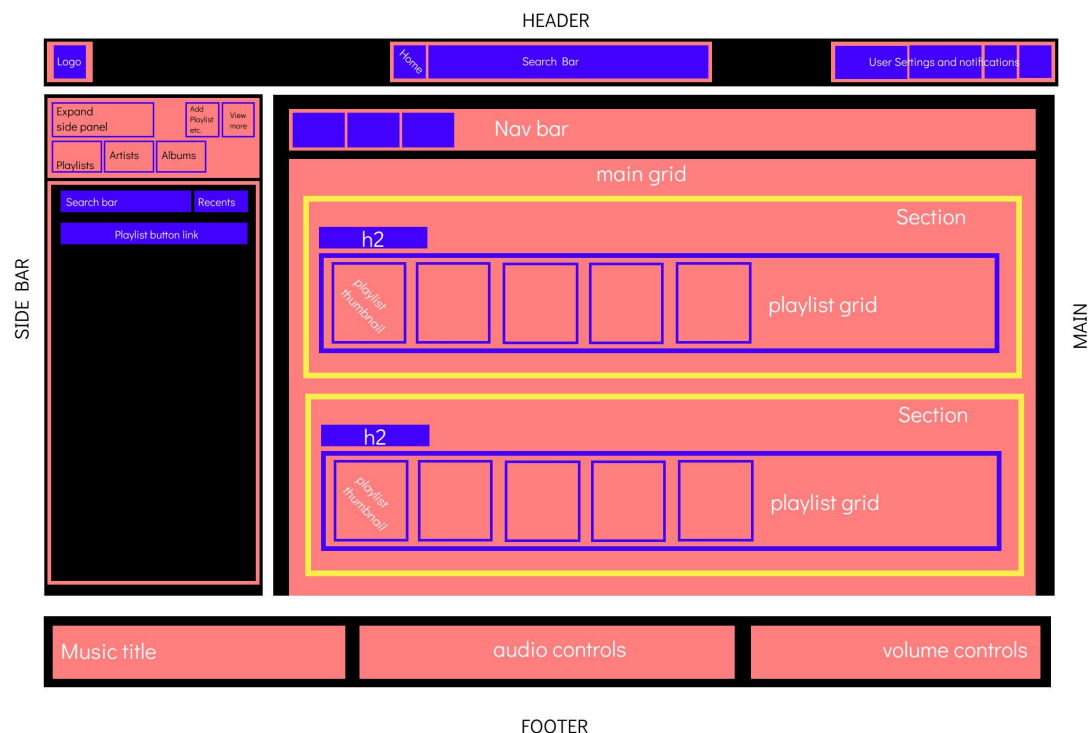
HEADER

Logo

Home

Search Bar

User Settings and notifications

SIDE BAR

Expand side panel

Add Playlist etc.

View more

Playlists

Artists

Albums

Search bar

Recents

Playlist button link

Nav bar

main grid

Section

h2

playlist thumbnail

playlist grid

Section

h2

playlist thumbnail

playlist grid

MAIN

Music title

audio controls

volume controls

FOOTER